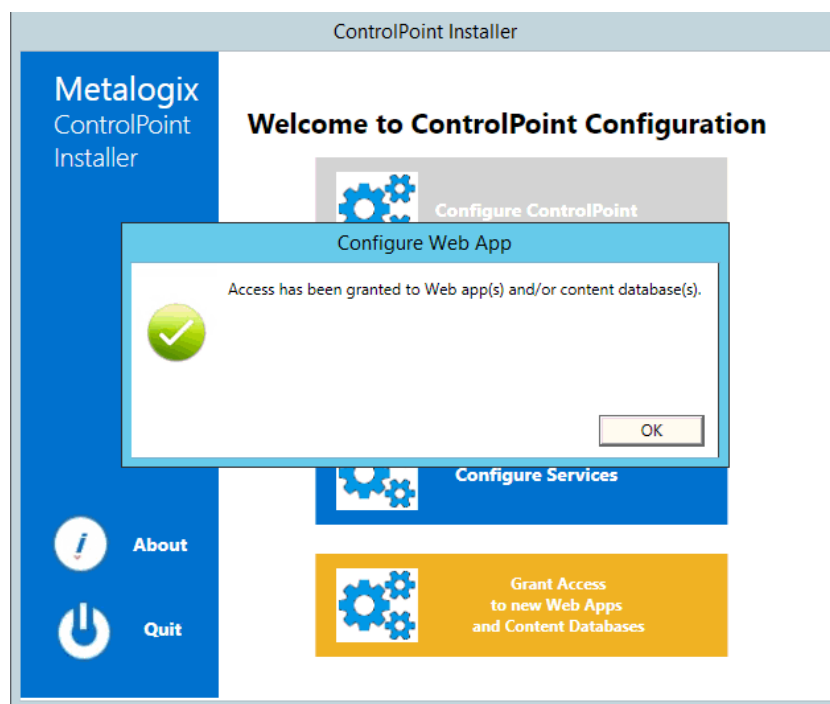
ControlPoint Installer

Metalogix
ControlPoint
Installer

Welcome to ControlPoint Configuration

Configure ControlPoint

Configure Web App

Access has been granted to Web app(s) and/or content database(s).

OK

Configure Services

About

Quit

Grant Access
to new Web Apps
and Content Databases